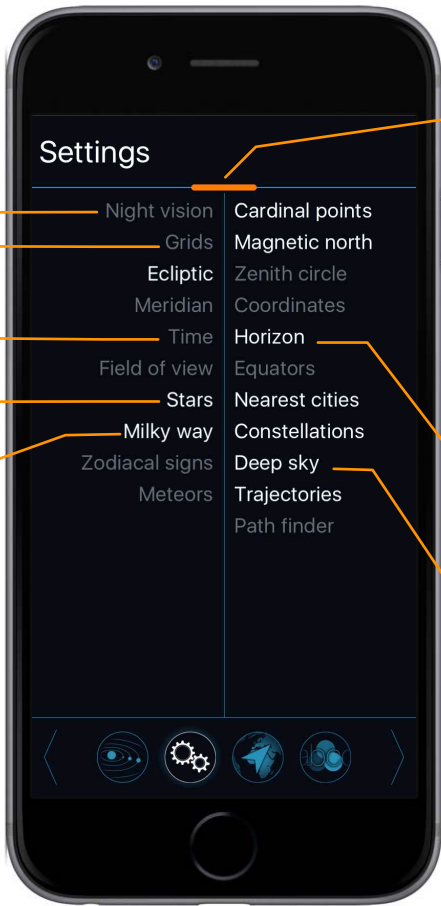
Settings

Night vision
Grids
Ecliptic
Meridian
Time
Field of view
Stars
Milky way
Zodiacal signs
Meteors

Cardinal points
Magnetic north
Zenith circle
Coordinates
Horizon
Equators
Nearest cities
Constellations
Deep sky
Trajectories
Path finder